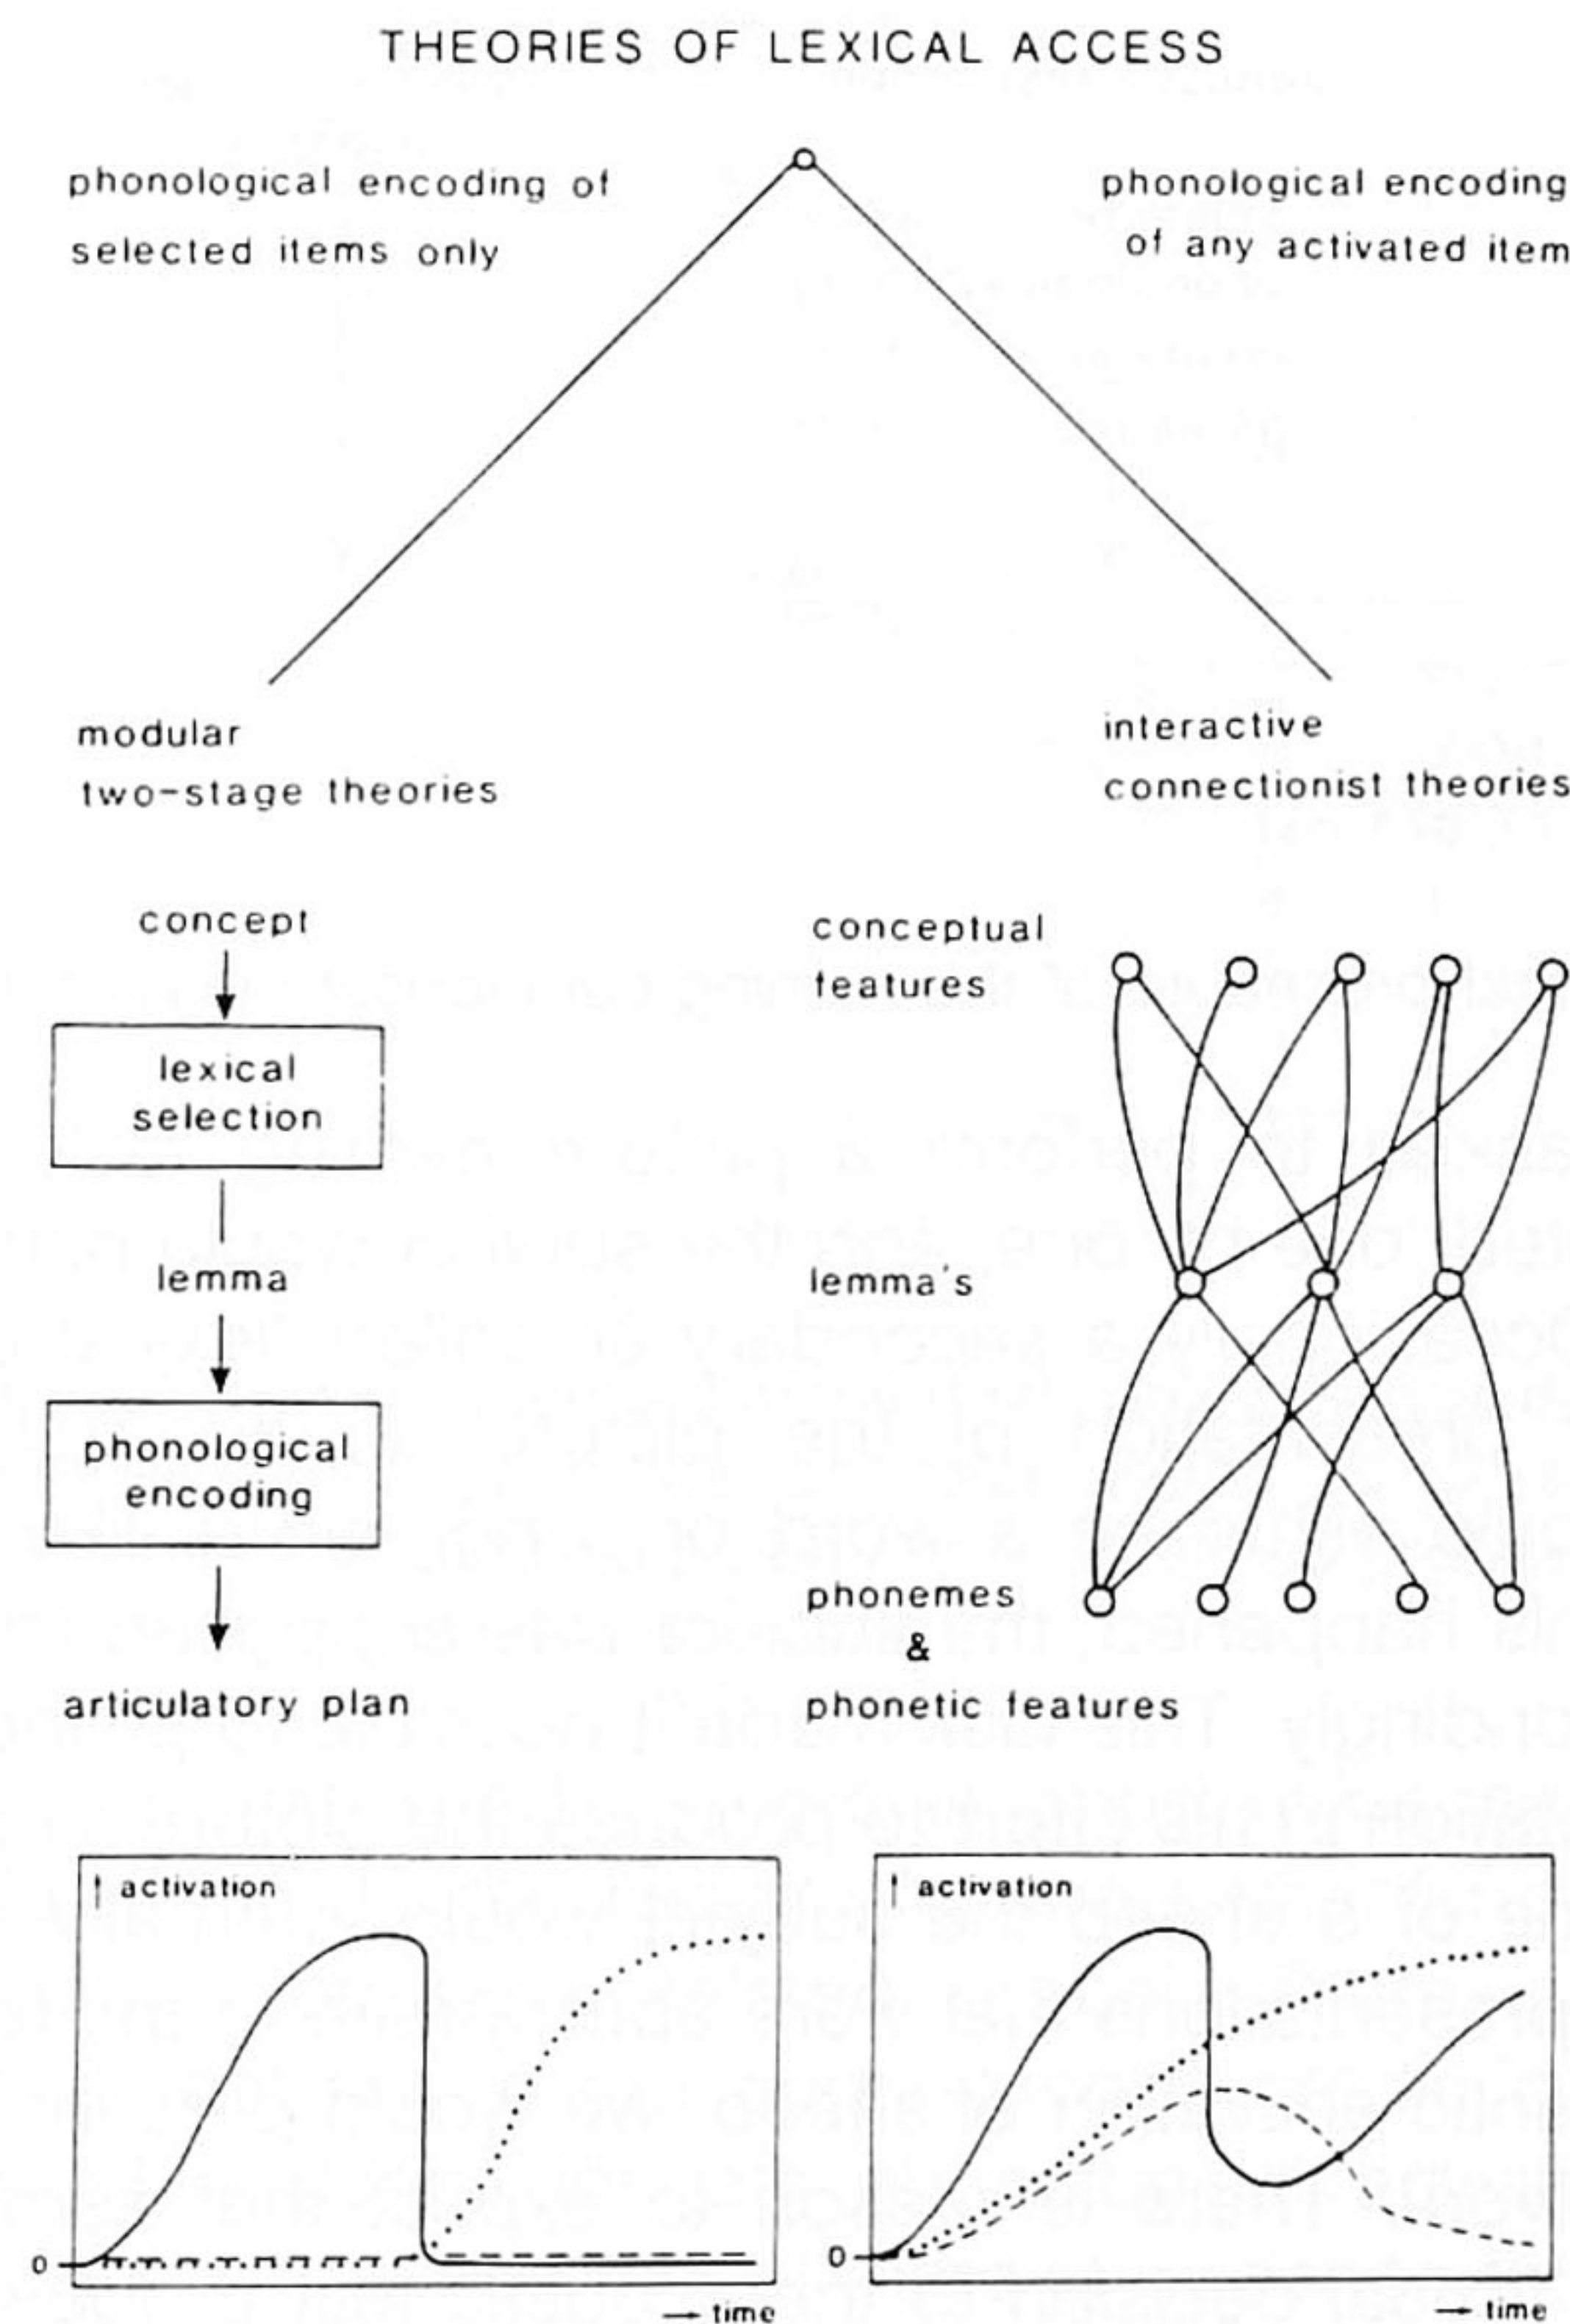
THEORIES OF LEXICAL ACCESS

phonological encoding of selected items only

phonological encoding of any activated item

modular two-stage theories

interactive connectionist theories

concept

lexical selection

lemma

phonological encoding

articulatory plan

conceptual features

lemma's

phonemes & phonetic features

activation

0

→ time

activation

0

→ time